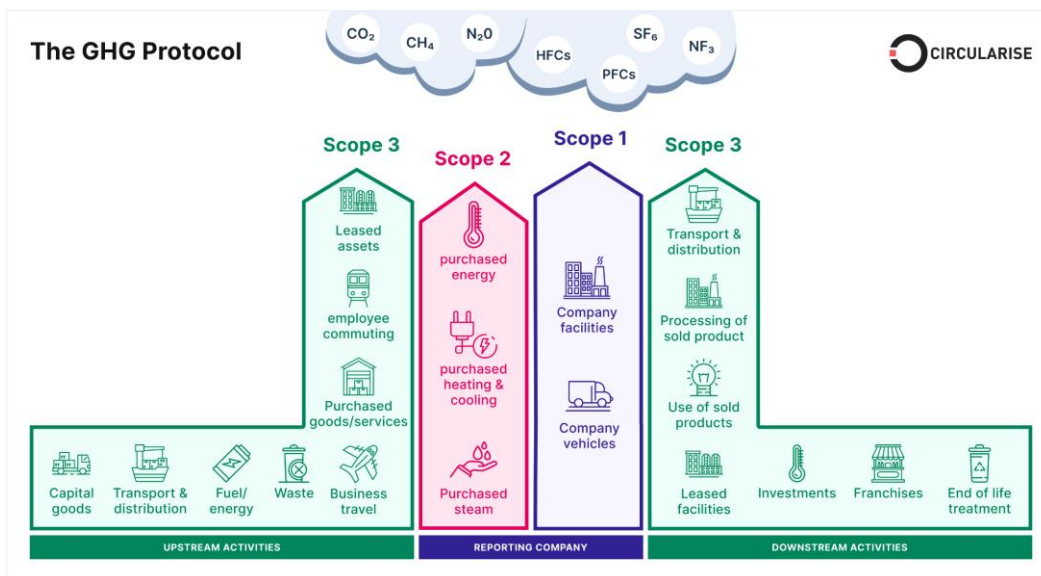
The GHG Protocol

$CO_2$ $CH_4$ $N_20$ HFCs $SF_6$ PFCs $NF_3$

CIRCULARISE

Scope 3

Leased assets

employee commuting

Purchased goods/services

Capital goods

Transport & distribution

Fuel/ energy

Waste

Business travel

Scope 2

purchased energy

purchased heating & cooling

Purchased steam

Scope 1

Company facilities

Company vehicles

Scope 3

Transport & distribution

Processing of sold product

Use of sold products

Leased facilities

Investments

Franchises

End of life treatment

UPSTREAM ACTIVITIES

REPORTING COMPANY

DOWNSTREAM ACTIVITIES